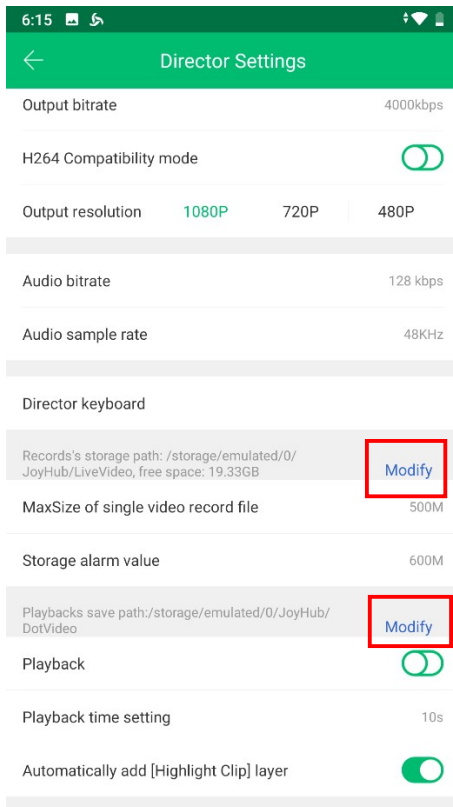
6:15

Director Settings

Output bitrate 4000kbps

H264 Compatibility mode

Output resolution 1080P 720P 480P

Audio bitrate 128 kbps

Audio sample rate 48KHz

Director keyboard

Records's storage path: /storage/emulated/0/JoyHub/LiveVideo, free space: 19.33GB Modify

MaxSize of single video record file 500M

Storage alarm value 600M

Playbacks save path:/storage/emulated/0/JoyHub/DotVideo Modify

Playback

Playback time setting 10s

Automatically add [Highlight Clip] layer